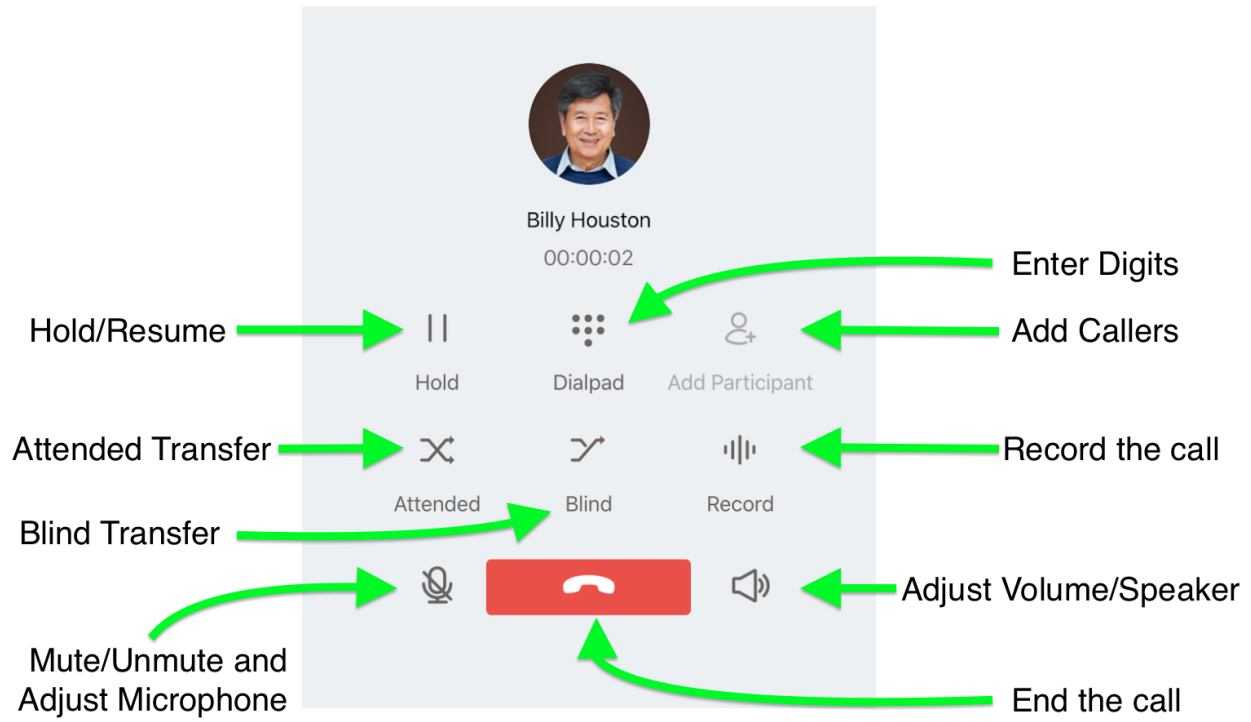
Billy Houston
00:00:02

Enter Digits

Hold/Resume

Hold

Dialpad

Add Participant

Add Callers

Attended Transfer

Attended

Blind

Record

Record the call

Blind Transfer

Adjust Volume/Speaker

Mute/Unmute and Adjust Microphone

End the call